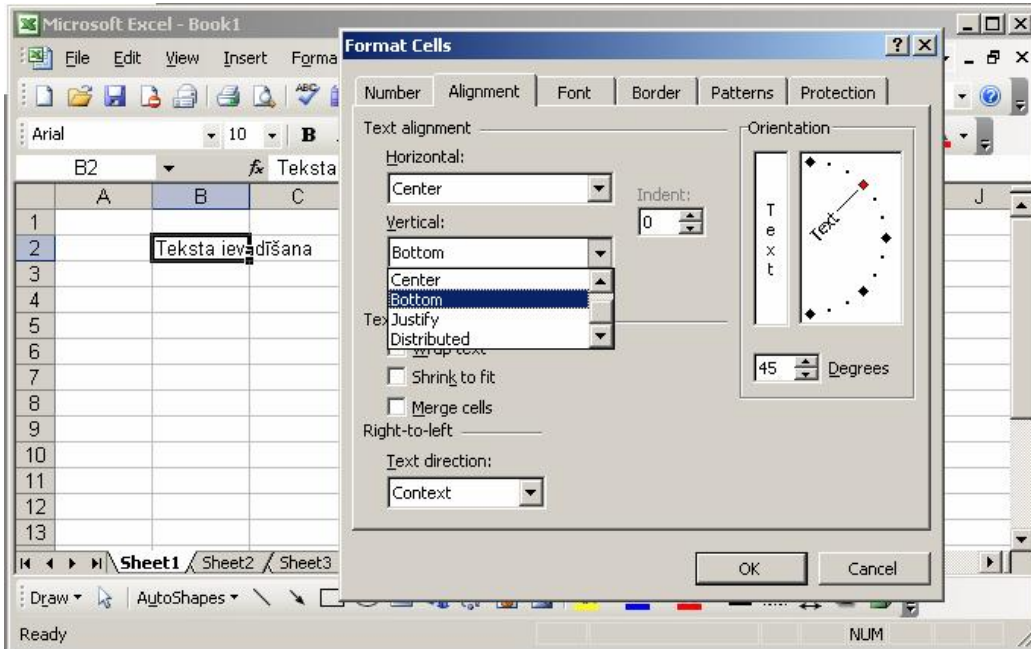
Microsoft Excel - Book1

File Edit View Insert Forma

Arial 10 B

B2 $f_x$ Teksta

| | A | B | C | J |
|---|---|---|---|---|
| 1 | | | | |
| 2 | | Teksta ievadīšana | | |
| 3 | | | | |
| 4 | | | | |
| 5 | | | | |
| 6 | | | | |
| 7 | | | | |
| 8 | | | | |
| 9 | | | | |
| 10 | | | | |
| 11 | | | | |
| 12 | | | | |
| 13 | | | | |

Sheet1 Sheet2 Sheet3

Draw AutoShapes

Ready NUM

Format Cells ? X

Number Alignment Font Border Patterns Protection

Text alignment

Horizontal:

Center

Indent:

0

Vertical:

Bottom

Center
Bottom
Justify
Distributed

Tex

Wrap text

Shrink to fit

Merge cells

Right-to-left

Text direction:

Context

Orientation

T
e
x
t

Text

45 Degrees

OK Cancel